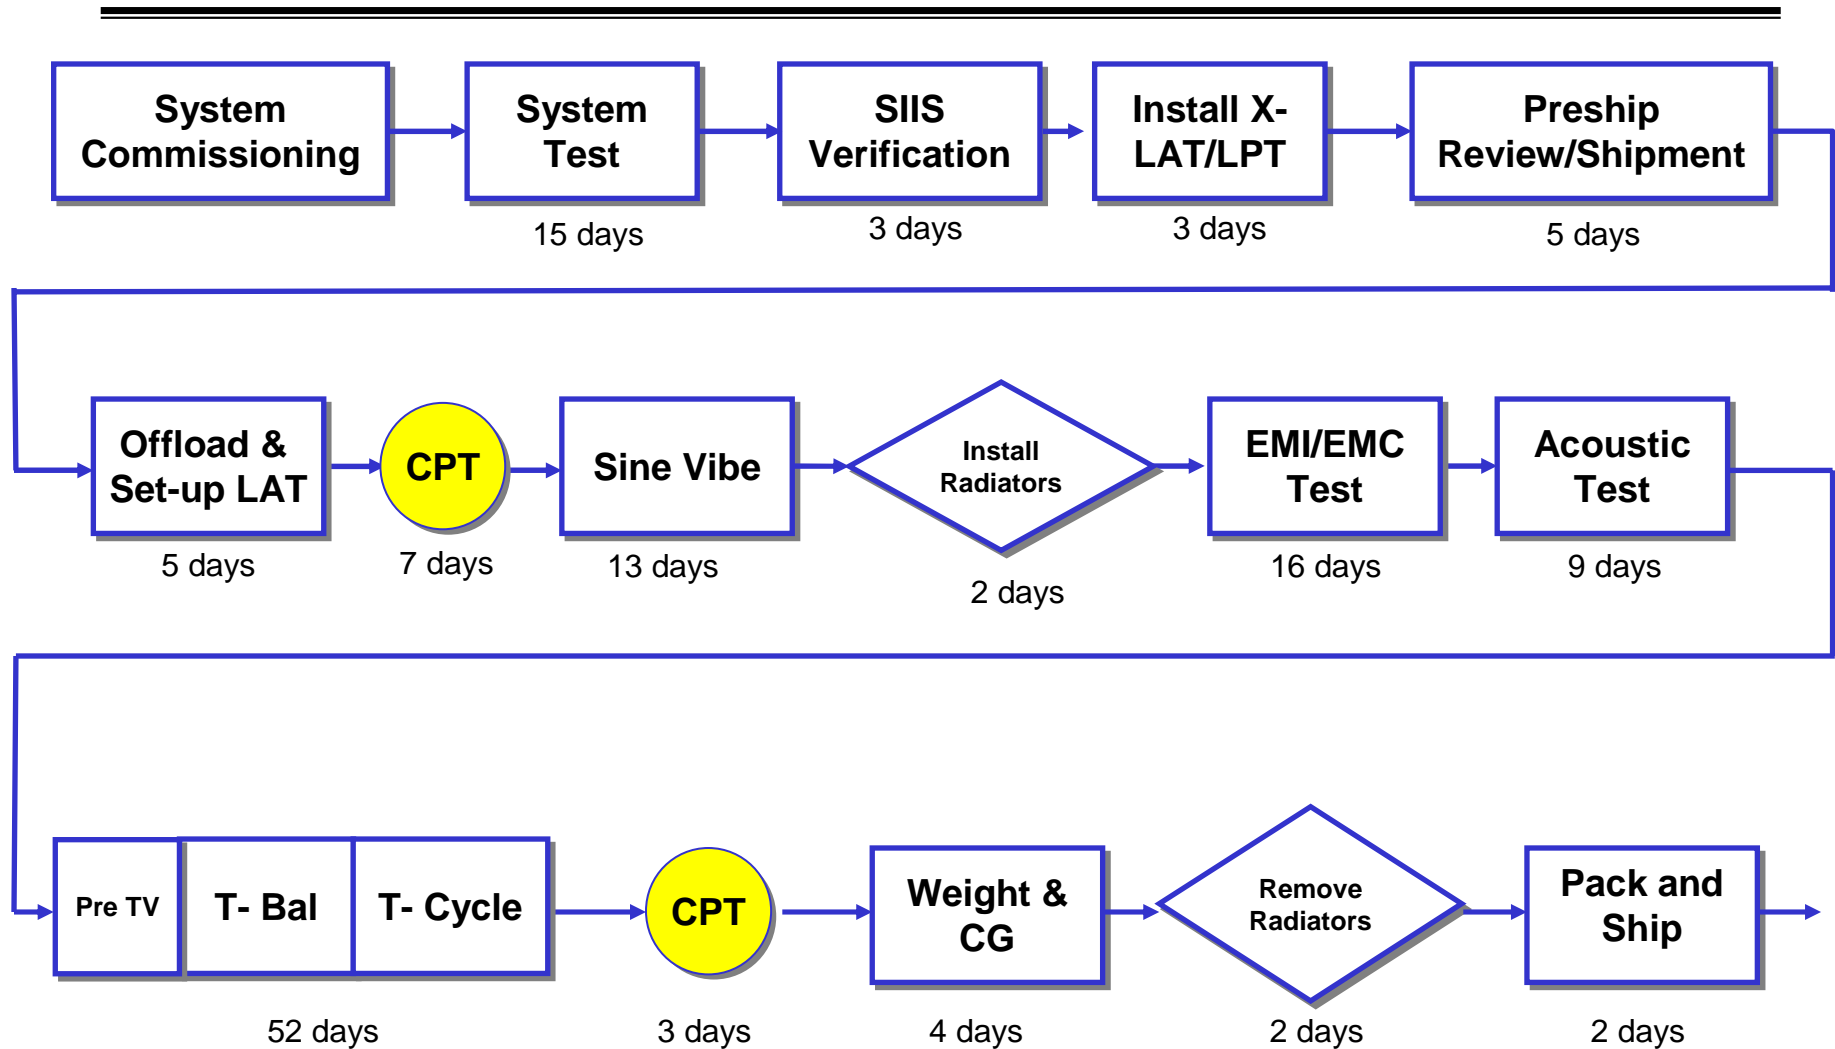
System Commissioning

System Test
15 days

SIIS Verification
3 days

Install X-LAT/LPT
3 days

Preship Review/Shipment
5 days

Offload & Set-up LAT
5 days

CPT
7 days

Sine Vibe
13 days

Install Radiators
2 days

EMI/EMC Test
16 days

Acoustic Test
9 days

Pre TV

T- Bal

T- Cycle

52 days

CPT
3 days

Weight & CG
4 days

Remove Radiators
2 days

Pack and Ship
2 days